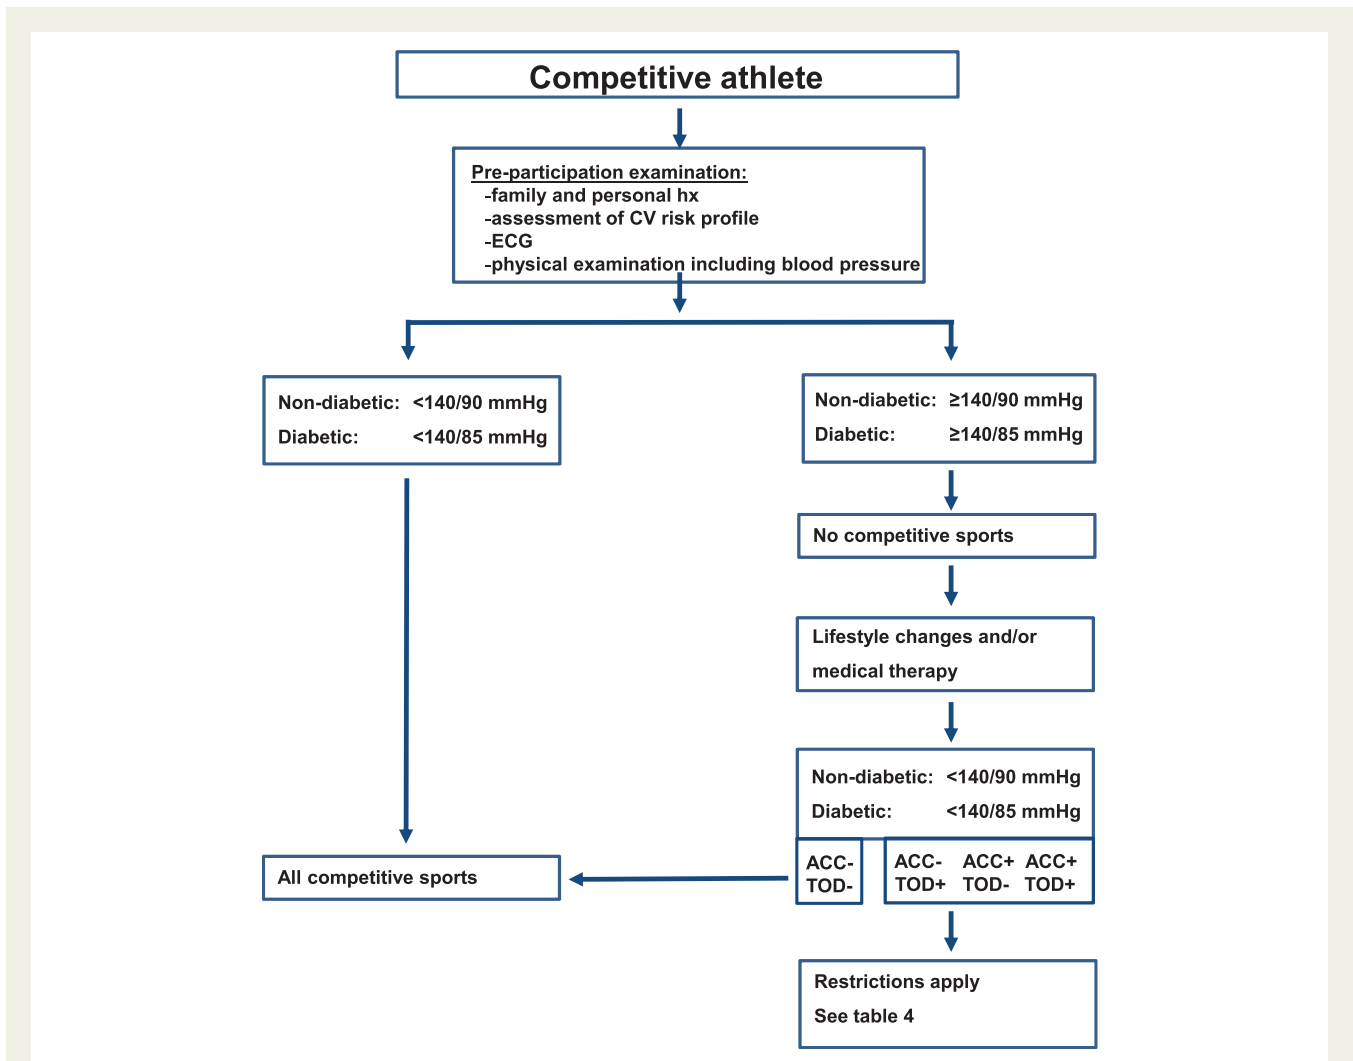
Competitive athlete

Pre-participation examination:
-family and personal hx
-assessment of CV risk profile
-ECG
-physical examination including blood pressure

Non-diabetic: <140/90 mmHg
Diabetic: <140/85 mmHg

Non-diabetic: ≥140/90 mmHg
Diabetic: ≥140/85 mmHg

No competitive sports

Lifestyle changes and/or medical therapy

Non-diabetic: <140/90 mmHg
Diabetic: <140/85 mmHg

ACC-
TOD-

ACC- TOD+ ACC+ TOD- ACC+ TOD+

All competitive sports

Restrictions apply
See table 4